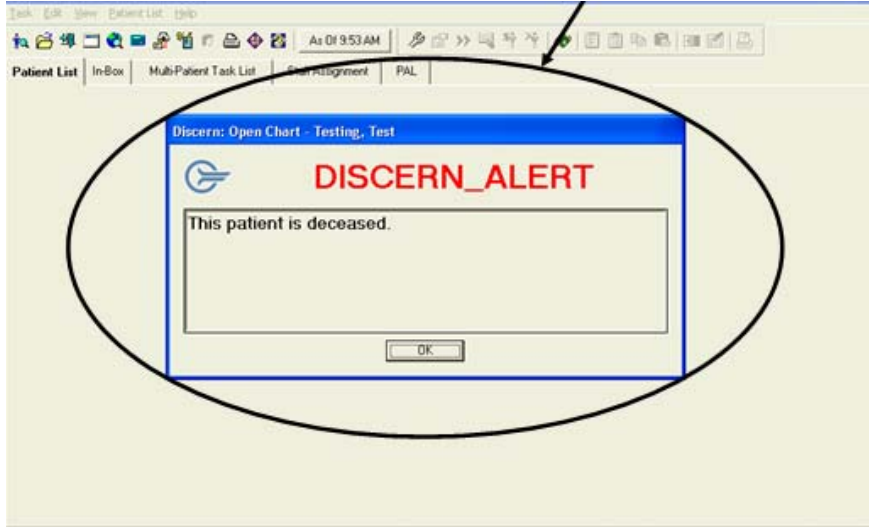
Task Edit View Patient List Help

As Of 9:53 AM

Patient List | In-Box | Multi-Patient Task List | Staff Assignment | PAL

Discern: Open Chart - Testing, Test

DISCERN_ALERT

This patient is deceased.

OK